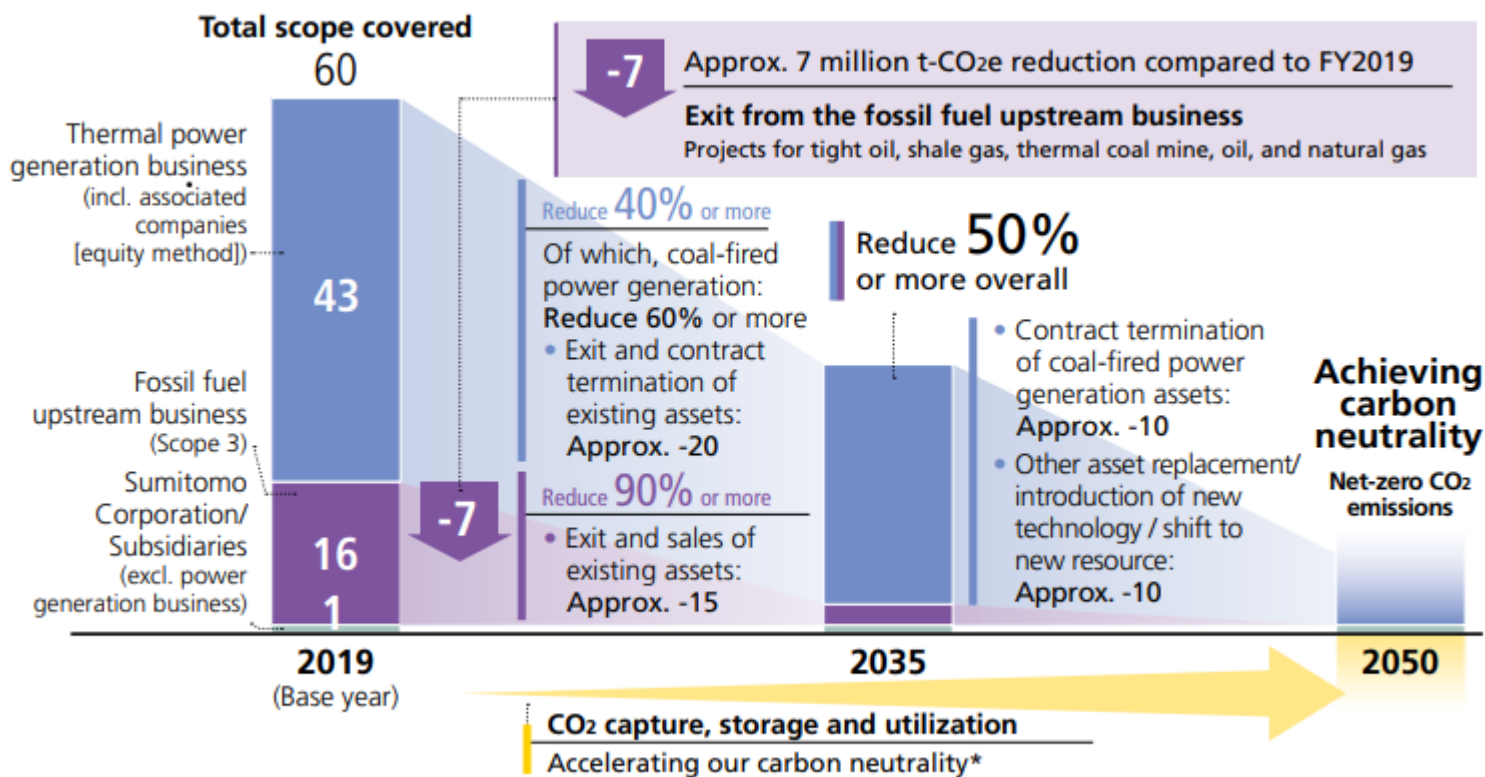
Total scope covered
60

-7 Approx. 7 million t-$CO_2$e reduction compared to FY2019

Exit from the fossil fuel upstream business
Projects for tight oil, shale gas, thermal coal mine, oil, and natural gas

Thermal power generation business (incl. associated companies [equity method])

43

Fossil fuel upstream business (Scope 3)

Sumitomo Corporation/ Subsidiaries (excl. power generation business)

16

1

-7

Reduce 40% or more
Of which, coal-fired power generation: Reduce 60% or more
• Exit and contract termination of existing assets: Approx. -20

Reduce 90% or more
• Exit and sales of existing assets: Approx. -15

Reduce 50% or more overall

• Contract termination of coal-fired power generation assets: Approx. -10
• Other asset replacement/ introduction of new technology / shift to new resource: Approx. -10

Achieving carbon neutrality
Net-zero $CO_2$ emissions

2019
(Base year)

2035

2050

$CO_2$ capture, storage and utilization
Accelerating our carbon neutrality*